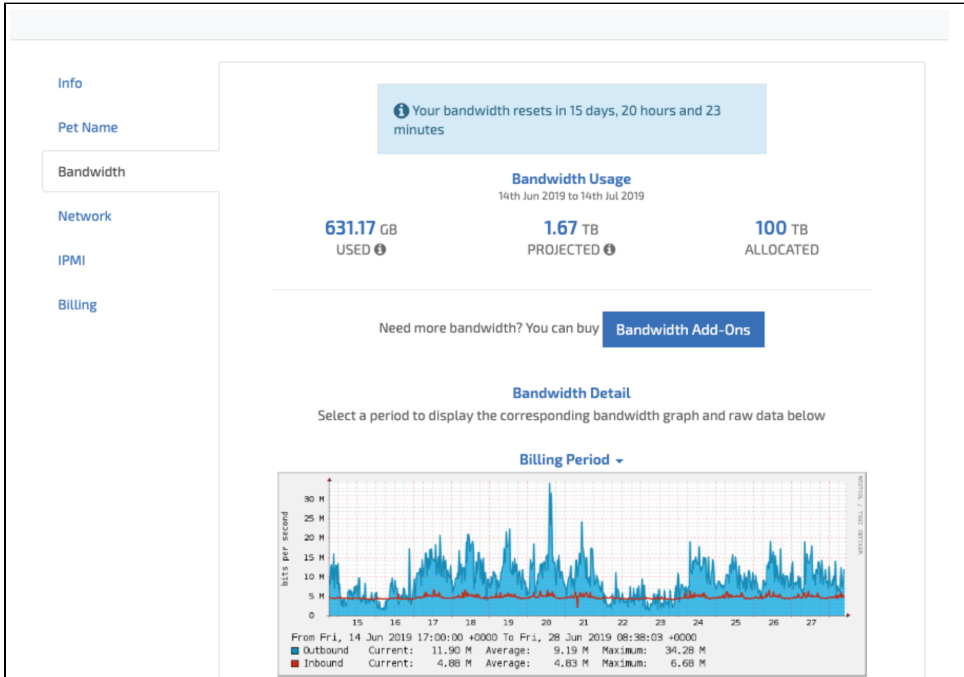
Info

Pet Name

Bandwidth

Network

IPMI

Billing

Your bandwidth resets in 15 days, 20 hours and 23 minutes

Bandwidth Usage
14th Jun 2019 to 14th Jul 2019

631.17 GB
USED

1.67 TB
PROJECTED

100 TB
ALLOCATED

Need more bandwidth? You can buy Bandwidth Add-Ons

Bandwidth Detail
Select a period to display the corresponding bandwidth graph and raw data below

Billing Period

bits per second
30 M
25 M
20 M
15 M
10 M
5 M
0
15 16 17 18 19 20 21 22 23 24 25 26 27
RRDTOOL / TOBI OETIKER
From Fri, 14 Jun 2019 17:00:00 +0000 To Fri, 28 Jun 2019 08:38:03 +0000
Outbound Current: 11.90 M Average: 9.19 M Maximum: 34.28 M
Inbound Current: 4.88 M Average: 4.83 M Maximum: 6.68 M